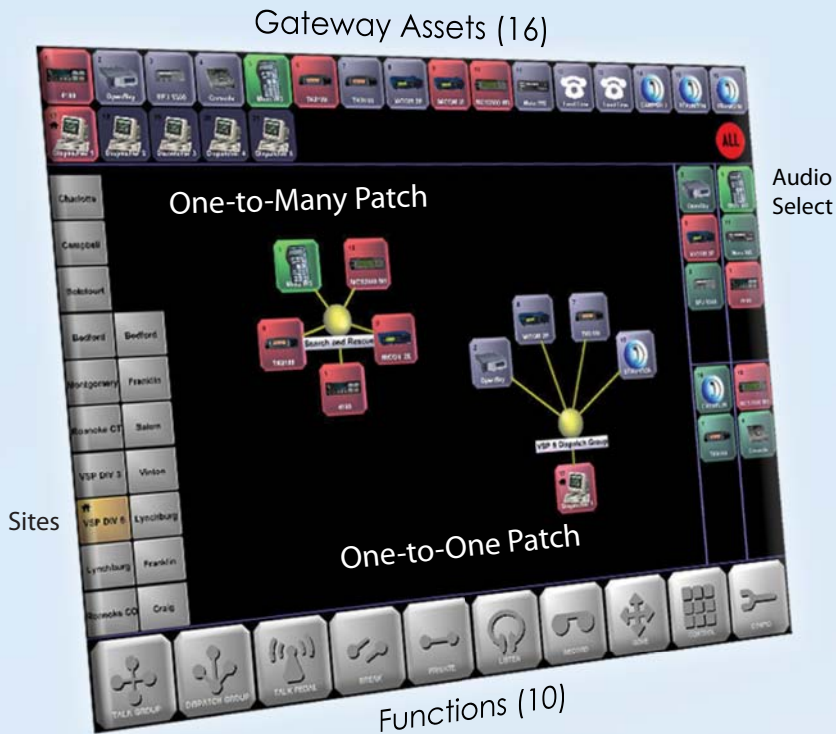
Gateway Assets (16)

Audio Select

One-to-Many Patch

Search and Rescue

VSP 6 Dispatch Group

One-to-One Patch

Sites

Charlotte
Campbell
Botetourt
Bedford
Bedford
Montgomery
Franklin
Roanoke CT
Salem
VSP DIV 3
Vinton
VSP DIV 6
Lynchburg
Lynchburg
Franklin
Roanoke CO
Craig

TALK GROUP
DISPATCH GROUP
TALK PEDAL
BREAK
PRIVATE
LISTEN
MONITOR
MOVE
CONTROL
CONFIG

Functions (10)